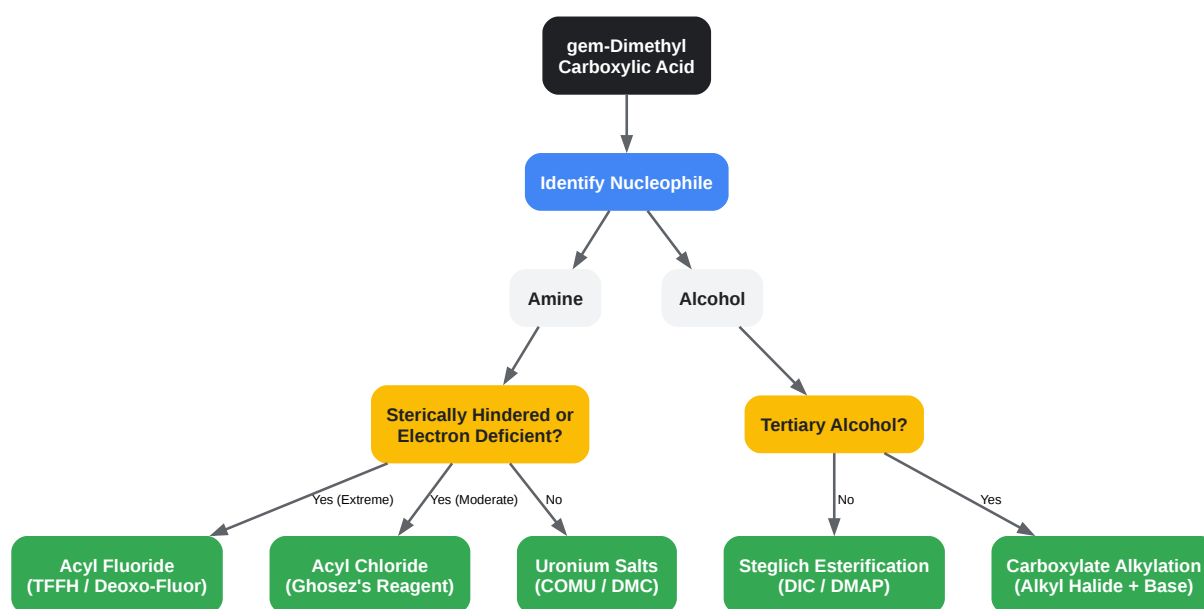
gem-Dimethyl Carboxylic Acid

Identify Nucleophile

Amine

Alcohol

Sterically Hindered or Electron Deficient?

Tertiary Alcohol?

Yes (Extreme)

Yes (Moderate)

No

No

Yes

Acyl Fluoride (TFFH / Deoxo-Fluor)

Acyl Chloride (Ghosez's Reagent)

Uronium Salts (COMU / DMC)

Steglich Esterification (DIC / DMAP)

Carboxylate Alkylation (Alkyl Halide + Base)